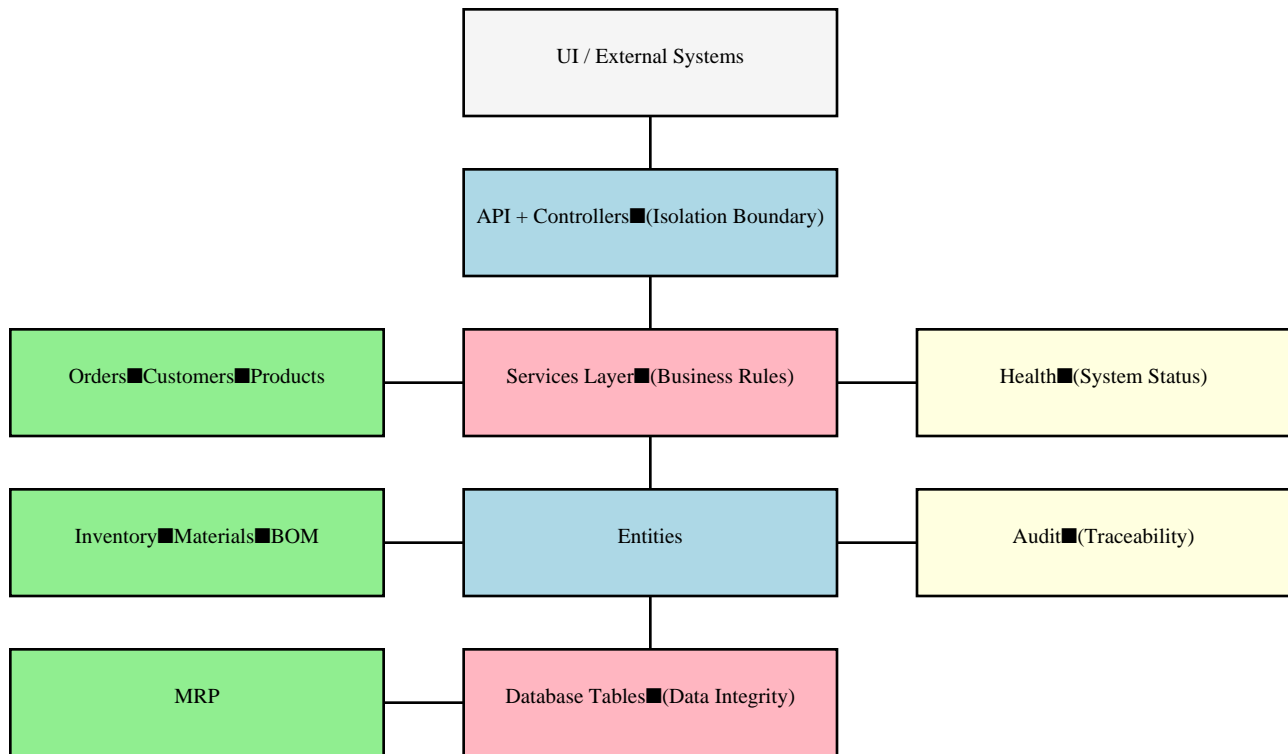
UI / External Systems

API + Controllers■(Isolation Boundary)

Orders■Customers■Products

Services Layer■(Business Rules)

Health■(System Status)

Inventory■Materials■BOM

Entities

Audit■(Traceability)

MRP

Database Tables■(Data Integrity)